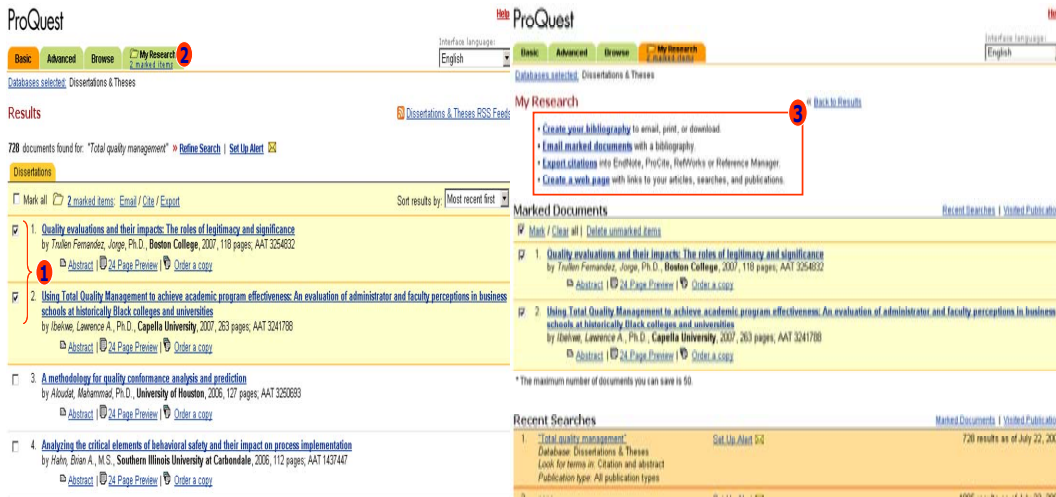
ProQuest

Help

Basic | Advanced | Browse | My Research 2 marked items 2

Interface language: English

Databases selected: Dissertations & Theses

Results

Dissertations & Theses RSS Feeds

728 documents found for: "Total quality management" » Refine Search | Set Up Alert

Dissertations

Mark all | 2 marked items: Email / Cite / Export

Sort results by: Most recent first

1. Quality evaluations and their impacts: The roles of legitimacy and significance
by Trullen Fernandez, Jorge, Ph.D., Boston College, 2007, 118 pages; AAT 3254832
Abstract | 24 Page Preview | Order a copy

1

2. Using Total Quality Management to achieve academic program effectiveness: An evaluation of administrator and faculty perceptions in business schools at historically Black colleges and universities
by Ibekwe, Lawrence A., Ph.D., Capella University, 2007, 263 pages; AAT 3241788
Abstract | 24 Page Preview | Order a copy

3. A methodology for quality conformance analysis and prediction
by Alsudat, Mohammad, Ph.D., University of Houston, 2006, 127 pages; AAT 3250693
Abstract | 24 Page Preview | Order a copy

4. Analyzing the critical elements of behavioral safety and their impact on process implementation
by Hahn, Brian A., M.S., Southern Illinois University at Carbondale, 2006, 112 pages; AAT 1437447
Abstract | 24 Page Preview | Order a copy

ProQuest

He

Basic | Advanced | Browse | My Research 2 marked items

Interface language: English

Databases selected: Dissertations & Theses

My Research

« Back to Results

3

• Create your bibliography to email, print, or download.
• Email marked documents with a bibliography.
• Export citations into EndNote, ProCite, RefWorks or Reference Manager.
• Create a web page with links to your articles, searches, and publications.

Marked Documents

Recent Searches | Visited Publicatio

Mark / Clear all | Delete unmarked items

1. Quality evaluations and their impacts: The roles of legitimacy and significance
by Trullen Fernandez, Jorge, Ph.D., Boston College, 2007, 118 pages; AAT 3254832
Abstract | 24 Page Preview | Order a copy

2. Using Total Quality Management to achieve academic program effectiveness: An evaluation of administrator and faculty perceptions in business schools at historically Black colleges and universities
by Ibekwe, Lawrence A., Ph.D., Capella University, 2007, 263 pages; AAT 3241788
Abstract | 24 Page Preview | Order a copy

* The maximum number of documents you can save is 50.

Recent Searches

Marked Documents | Visited Publicatio

1. "Total quality management"
Database: Dissertations & Theses
Look for terms in: Citation and abstract
Publication type: All publication types

Set Up Alert

728 results as of July 22, 20